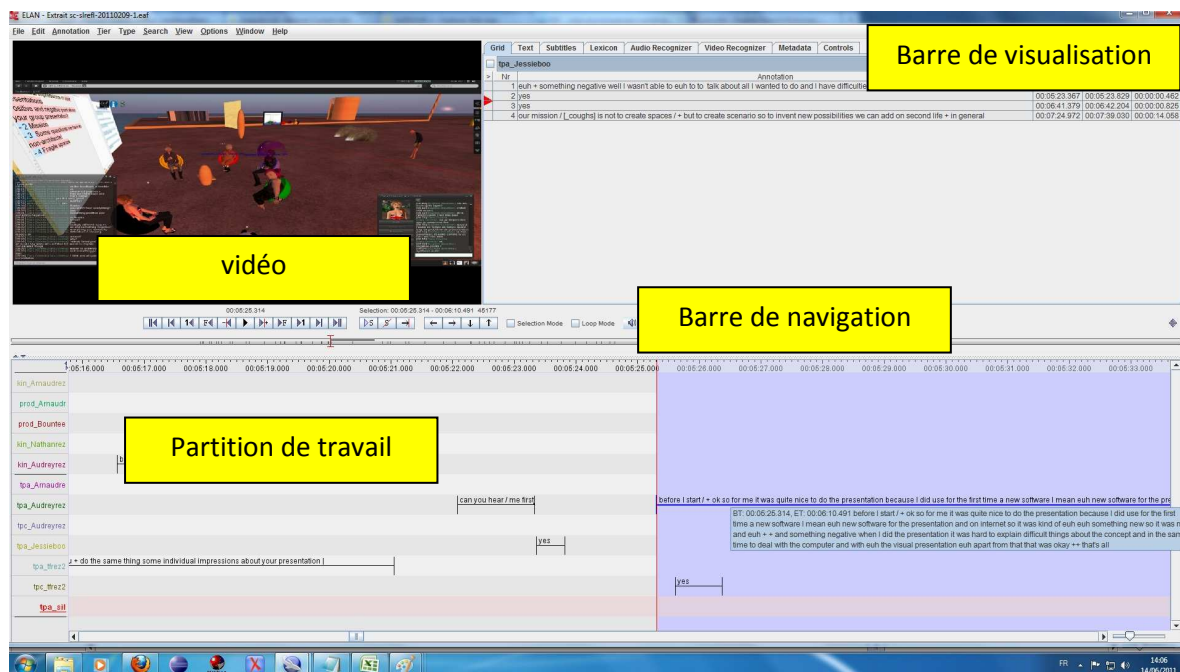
ELAN - Extrait sc-slrefl-20110209-1.eaf

File Edit Annotation Tier Type Search View Options Window Help

Grid Text Subtitles Lexicon Audio Recognizer Video Recognizer Metadata Controls

Barre de visualisation

tpa_Jessieboo

| Nr | Annotation | | | |
|---|---|---|---|---|
| 1 | euh + something negative well I wasn't able to euh to to talk about all I wanted to do and I have difficultie | 00:05:23.367 | 00:05:23.829 | 00:00:00.462 |
| 2 | yes | 00:06:41.379 | 00:06:42.204 | 00:00:00.825 |
| 3 | yes | 00:07:24.972 | 00:07:39.030 | 00:00:14.058 |
| 4 | our mission / [_coughs] is not to create spaces / + but to create scenario so to invent new possibilities we can add on second life + in general | | | |

vidéo

00:05:25.314 Selection: 00:05:25.314 - 00:06:10.491 45177

Selection Mode Loop Mode

Barre de navigation

00:05:16.000 00:05:17.000 00:05:18.000 00:05:19.000 00:05:20.000 00:05:21.000 00:05:22.000 00:05:23.000 00:05:24.000 00:05:25.000 00:05:26.000 00:05:27.000 00:05:28.000 00:05:29.000 00:05:30.000 00:05:31.000 00:05:32.000 00:05:33.000

kin_Arnaudrez
prod_Arnaudr
prod_Bountee
kin_Nathanrez
kin_Audreyrez
tpa_Arnaudre
tpa_Audreyrez
tpc_Audreyrez
tpa_Jessieboo
tpa_tfrez2
tpc_tfrez2
tpa_sil

Partition de travail

can you hear / me first

before I start / + ok so for me it was quite nice to do the presentation because I did use for the first time a new software I mean euh new software for the pre

BT: 00:05:25.314, ET: 00:06:10.491 before I start / + ok so for me it was quite nice to do the presentation because I did use for the first time a new software I mean euh new software for the presentation and on internet so it was kind of euh euh something new so it was n and euh + + and something negative when I did the presentation it was hard to explain difficult things about the concept and in the sam time to deal with the computer and with euh the visual presentation euh apart from that that was okay ++ that's all

yes

+ do the same thing some individual impressions about your presentation |

yes

FR 14:06 14/06/2011